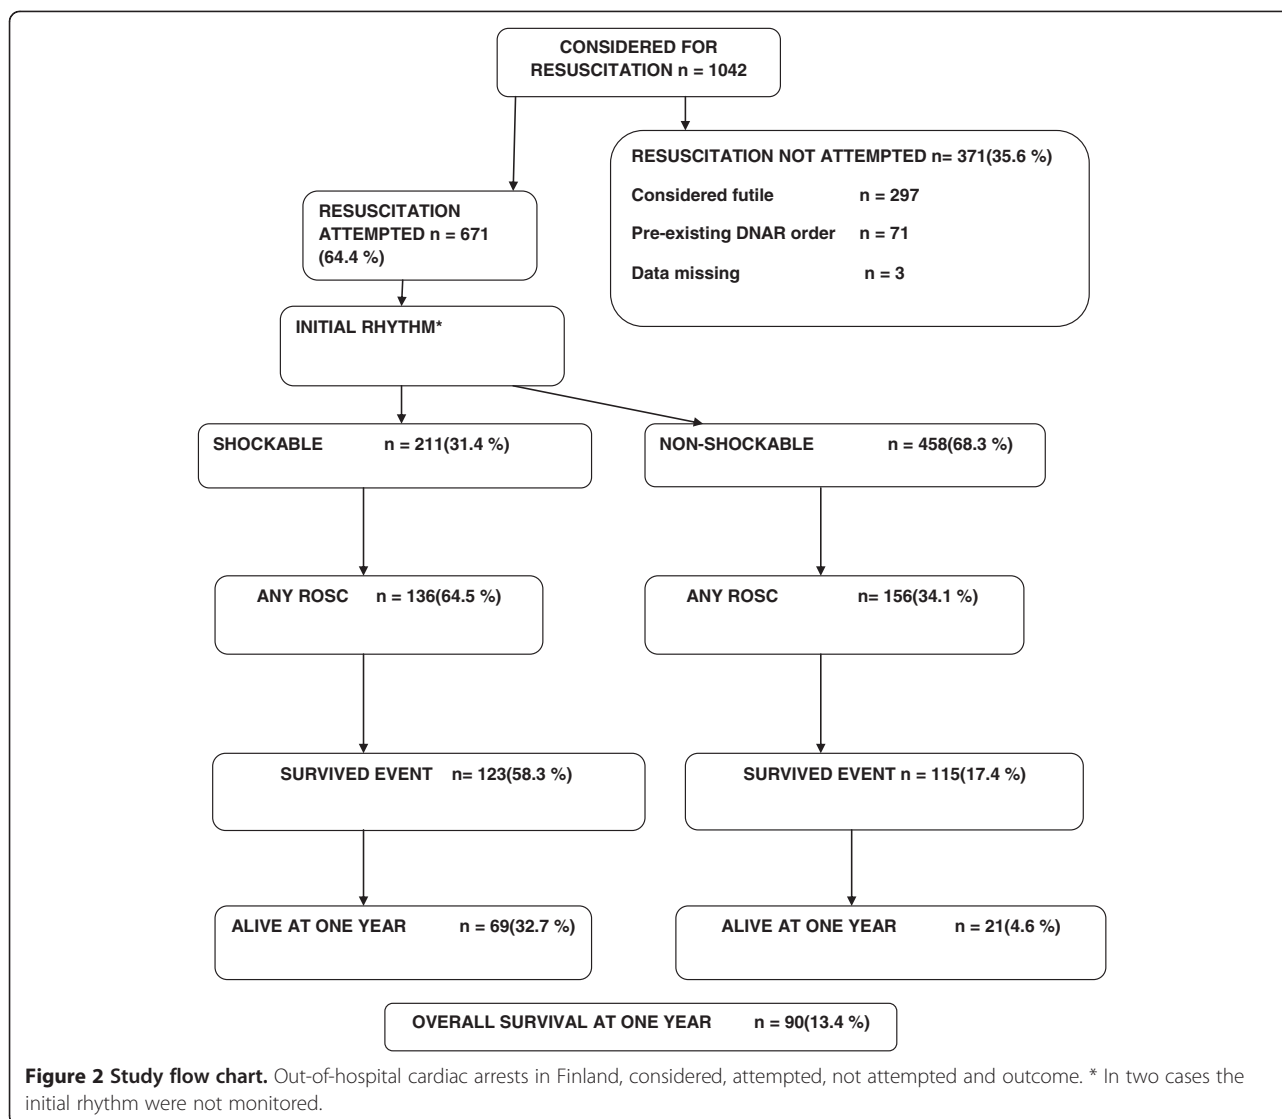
CONSIDERED FOR RESUSCITATION n = 1042

RESUSCITATION NOT ATTEMPTED n= 371(35.6 %)

Considered futile n = 297

Pre-existing DNAR order n = 71

Data missing n = 3

RESUSCITATION ATTEMPTED n = 671 (64.4 %)

INITIAL RHYTHM*

SHOCKABLE n = 211(31.4 %)

NON-SHOCKABLE n = 458(68.3 %)

ANY ROSC n = 136(64.5 %)

ANY ROSC n= 156(34.1 %)

SURVIVED EVENT n= 123(58.3 %)

SURVIVED EVENT n = 115(17.4 %)

ALIVE AT ONE YEAR n = 69(32.7 %)

ALIVE AT ONE YEAR n = 21(4.6 %)

OVERALL SURVIVAL AT ONE YEAR n = 90(13.4 %)

**Figure 2 Study flow chart.** Out-of-hospital cardiac arrests in Finland, considered, attempted, not attempted and outcome. * In two cases the initial rhythm were not monitored.